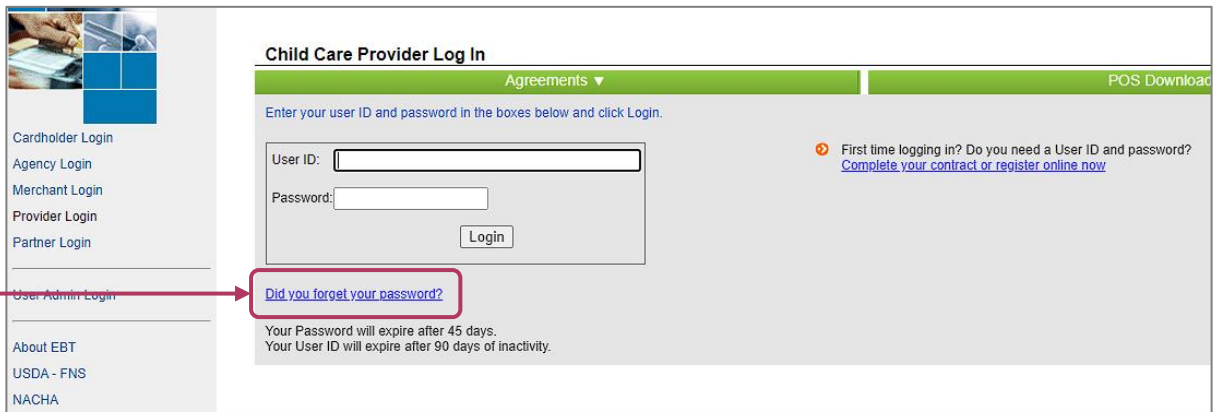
Cardholder Login
Agency Login
Merchant Login
Provider Login
Partner Login

User Admin Login

About EBT
USDA - FNS
NACHA

Child Care Provider Log In

Agreements ▼

POS Download

Enter your user ID and password in the boxes below and click Login.

User ID:

Password:

Login

First time logging in? Do you need a User ID and password?
Complete your contract or register online now

Did you forget your password?

Your Password will expire after 45 days.
Your User ID will expire after 90 days of inactivity.